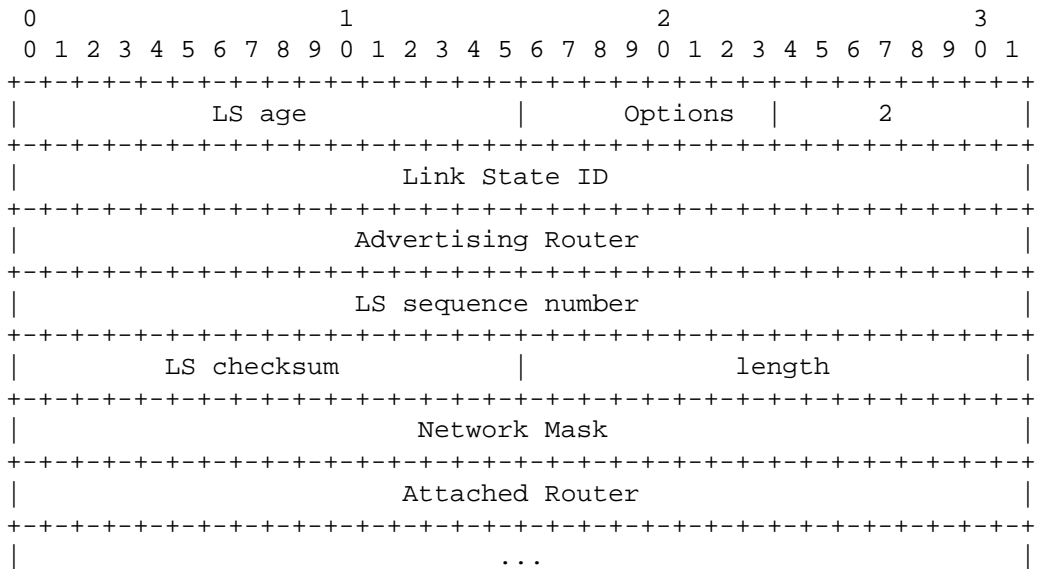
0 1 2 3
0 1 2 3 4 5 6 7 8 9 0 1 2 3 4 5 6 7 8 9 0 1 2 3 4 5 6 7 8 9 0 1

| LS age | Options | 2 |
|---|---|---|
| Link State ID | | |
| Advertising Router | | |
| LS sequence number | | |
| LS checksum | length | |
| Network Mask | | |
| Attached Router | | |
| ... | | |